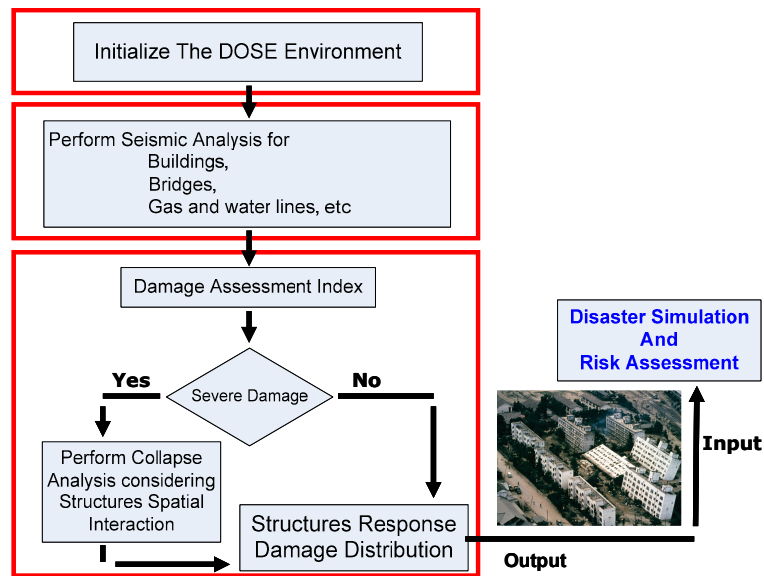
Initialize The DOSE Environment

Perform Seismic Analysis for
Buildings,
Bridges,
Gas and water lines, etc

Damage Assessment Index

Yes

Severe Damage

No

Perform Collapse Analysis considering Structures Spatial Interaction

Structures Response Damage Distribution

Disaster Simulation And Risk Assessment

Input

Output